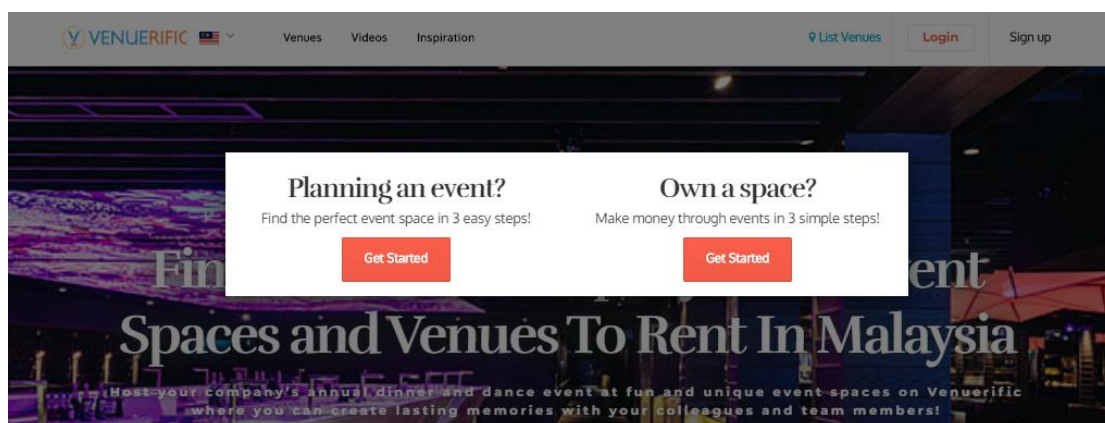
VENUERIFIC

Venues Videos Inspiration

List Venues Login Sign up

Planning an event?

Find the perfect event space in 3 easy steps!

Get Started

Own a space?

Make money through events in 3 simple steps!

Get Started

Fin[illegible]ent

Spaces and Venues To Rent In Malaysia

Host your company's annual dinner and dance event at fun and unique event spaces on Venuerific where you can create lasting memories with your colleagues and team members!